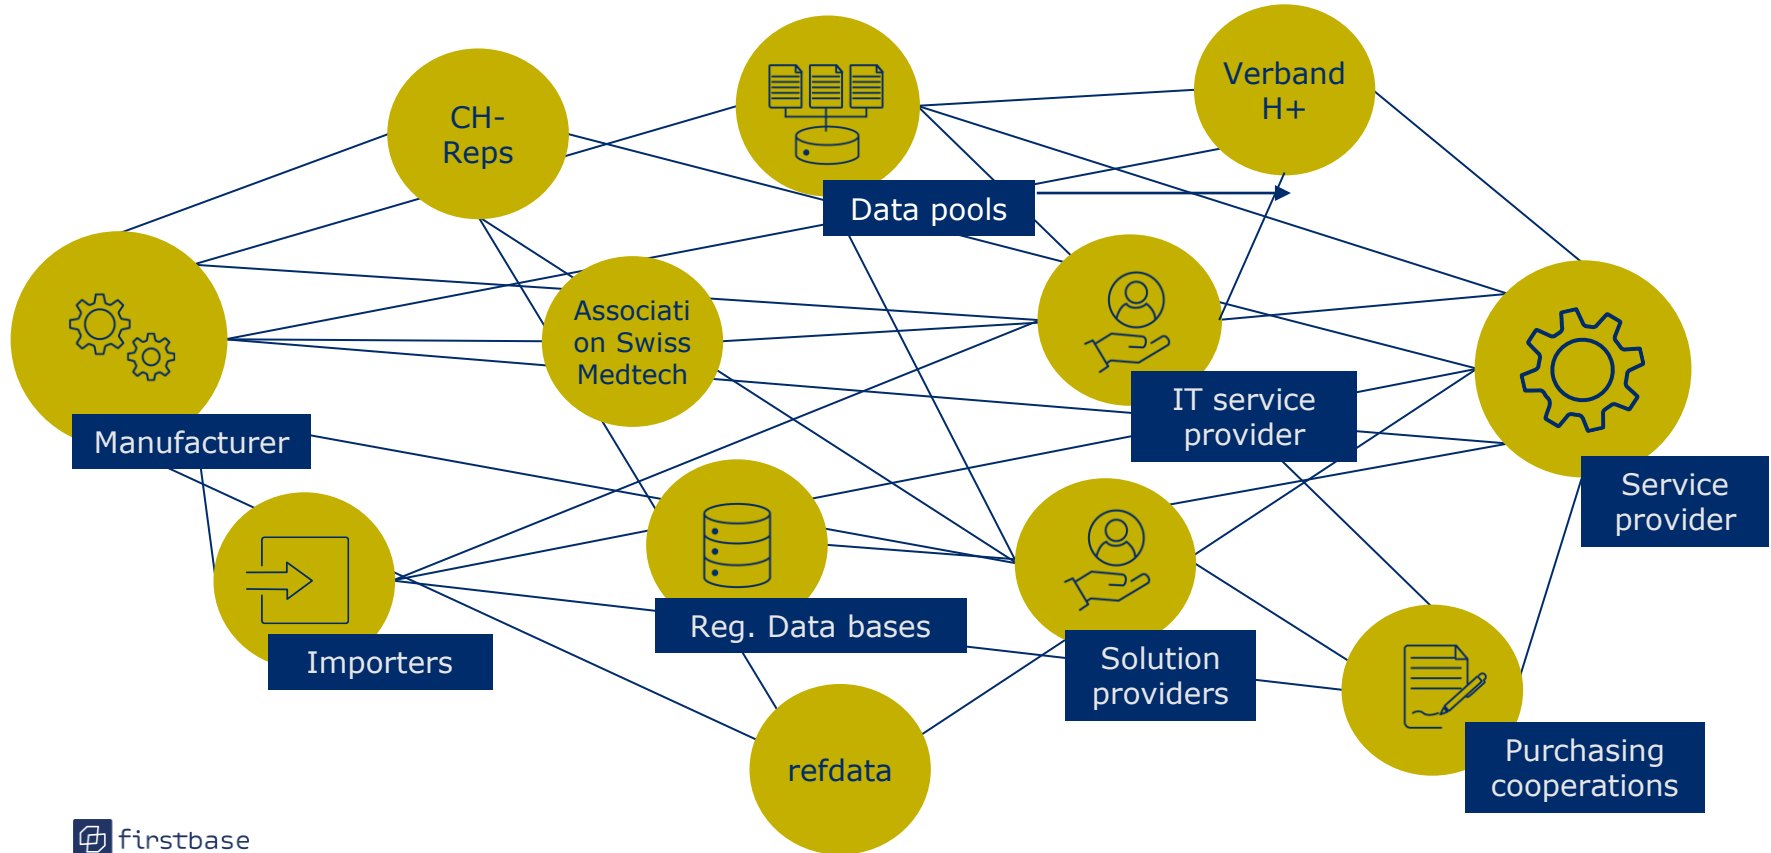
CH-Reps

Data pools

Verband H+

Associati on Swiss Medtech

Manufacturer

IT service provider

Service provider

Importers

Reg. Data bases

Solution providers

refdata

Purchasing cooperations

firstbase